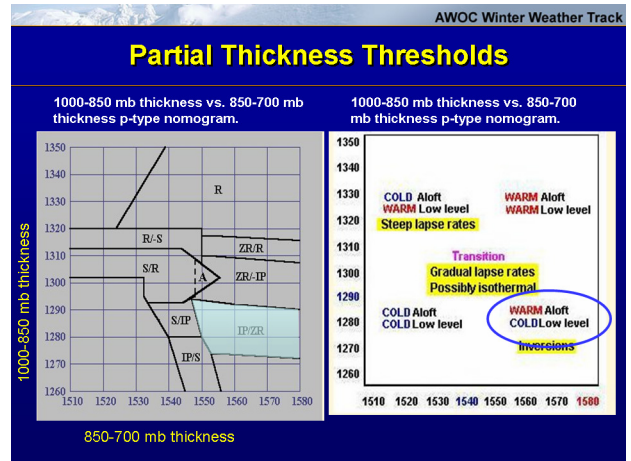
AWOC Winter Weather Track

Partial Thickness Thresholds

1000-850 mb thickness vs. 850-700 mb thickness p-type nomogram.

1000-850 mb thickness vs. 850-700 mb thickness p-type nomogram.

1000-850 mb thickness

1350
1340
1330
1320
1310
1300
1290
1280
1270
1260

R
R/-S
S/R
A
ZR/R
ZR/-IP
S/IP
IP/ZR
IP/S

1510 1520 1530 1540 1550 1560 1570 1580

850-700 mb thickness

1350
1340
1330
1320
1310
1300
1290
1280
1270
1260

COLD Aloft
WARM Low level
Steep lapse rates

WARM Aloft
WARM Low level

Transition
Gradual lapse rates
Possibly isothermal

COLD Aloft
COLD Low level

WARM Aloft
COLD Low level
Inversions

1510 1520 1530 1540 1550 1560 1570 1580